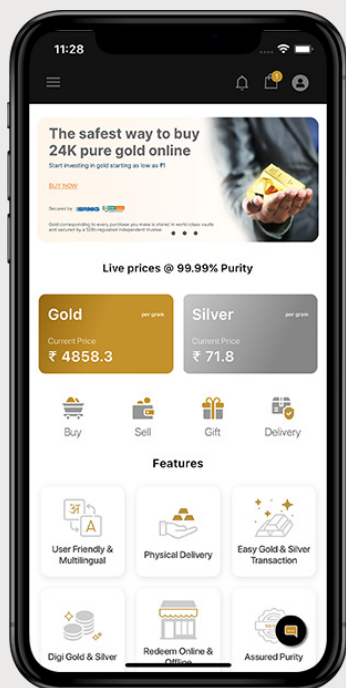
11:28

1

The safest way to buy 24K pure gold online

Start investing in gold starting as low as ₹1

BUY NOW

Secured by

Gold corresponding to every purchase you make is stored in world-class vaults and secured by a SEBI-regulated independent trustee.

Live prices @ 99.99% Purity

Gold per gram
Current Price
₹ 4858.3

Silver per gram
Current Price
₹ 71.8

Buy
Sell
Gift
Delivery

Features

अ A
User Friendly & Multilingual

Physical Delivery

Easy Gold & Silver Transaction

Digi Gold & Silver

Redeem Online & Offline

Assured Purity